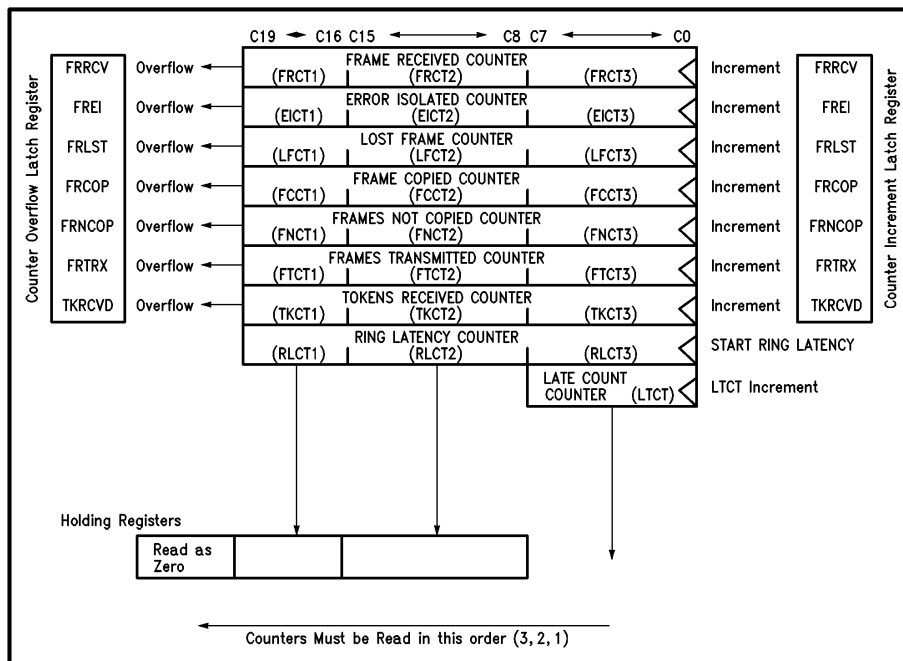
C19 C16 C15 C8 C7 C0

Counter Overflow Latch Register

FRRCV
FREI
FRLST
FRCOP
FRNCOP
FRTRX
TKRCVD

Overflow
Overflow
Overflow
Overflow
Overflow
Overflow
Overflow

FRAME RECEIVED COUNTER
(FRCT1) (FRCT2) (FRCT3)
ERROR ISOLATED COUNTER
(EICT1) (EICT2) (EICT3)
LOST FRAME COUNTER
(LFCT1) (LFCT2) (LFCT3)
FRAME COPIED COUNTER
(FCCT1) (FCCT2) (FCCT3)
FRAMES NOT COPIED COUNTER
(FNCT1) (FNCT2) (FNCT3)
FRAMES TRANSMITTED COUNTER
(FTCT1) (FTCT2) (FTCT3)
TOKENS RECEIVED COUNTER
(TKCT1) (TKCT2) (TKCT3)
RING LATENCY COUNTER
(RLCT1) (RLCT2) (RLCT3)
LATE COUNT COUNTER (LTCT)

Increment
Increment
Increment
Increment
Increment
Increment
Increment
START RING LATENCY
LTCT Increment

FRRCV
FREI
FRLST
FRCOP
FRNCOP
FRTRX
TKRCVD

Counter Increment Latch Register

Holding Registers

Read as Zero

Counters Must be Read in this order (3, 2, 1)